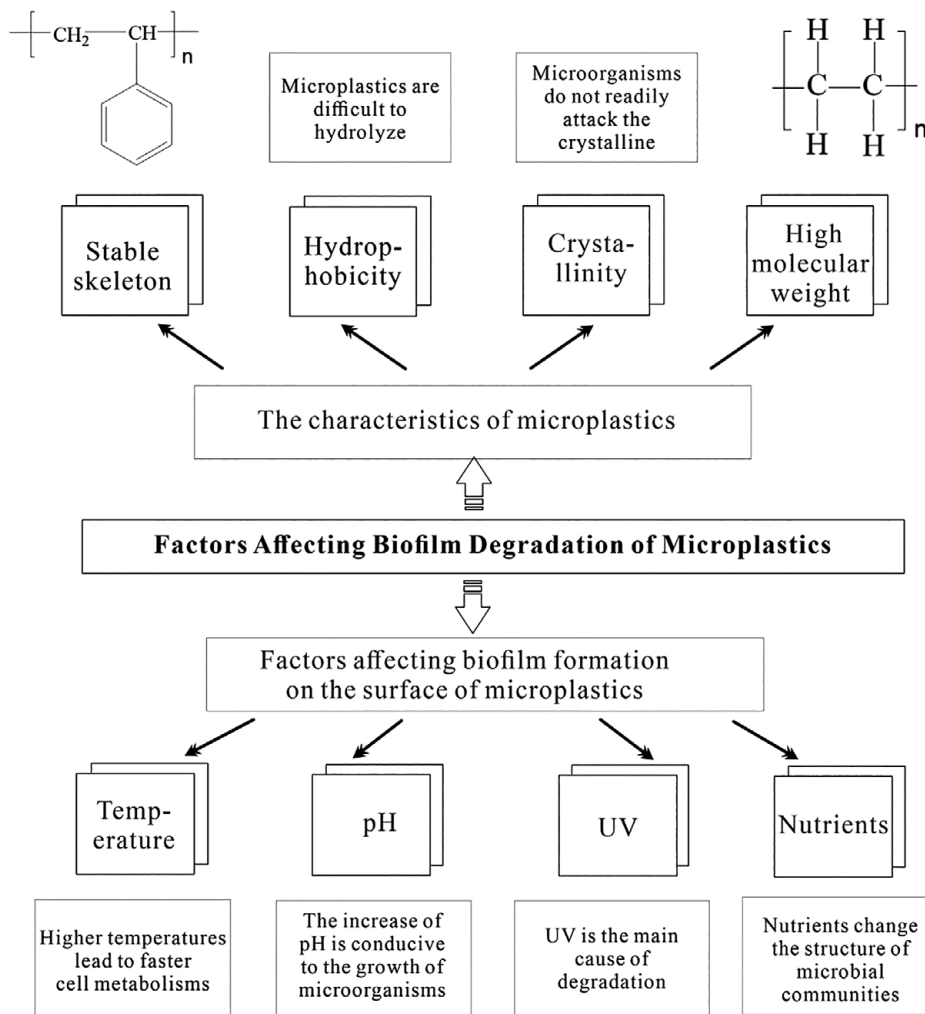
$-[CH_2-CH]_n-$

Microplastics are difficult to hydrolyze

Microorganisms do not readily attack the crystalline

$-[\overset{H}{\underset{H}{C}}-\overset{H}{\underset{H}{C}}]_n-$

Stable skeleton

Hydrophobicity

Crystallinity

High molecular weight

The characteristics of microplastics

**Factors Affecting Biofilm Degradation of Microplastics**

Factors affecting biofilm formation on the surface of microplastics

Temperature

pH

UV

Nutrients

Higher temperatures lead to faster cell metabolisms

The increase of pH is conducive to the growth of microorganisms

UV is the main cause of degradation

Nutrients change the structure of microbial communities